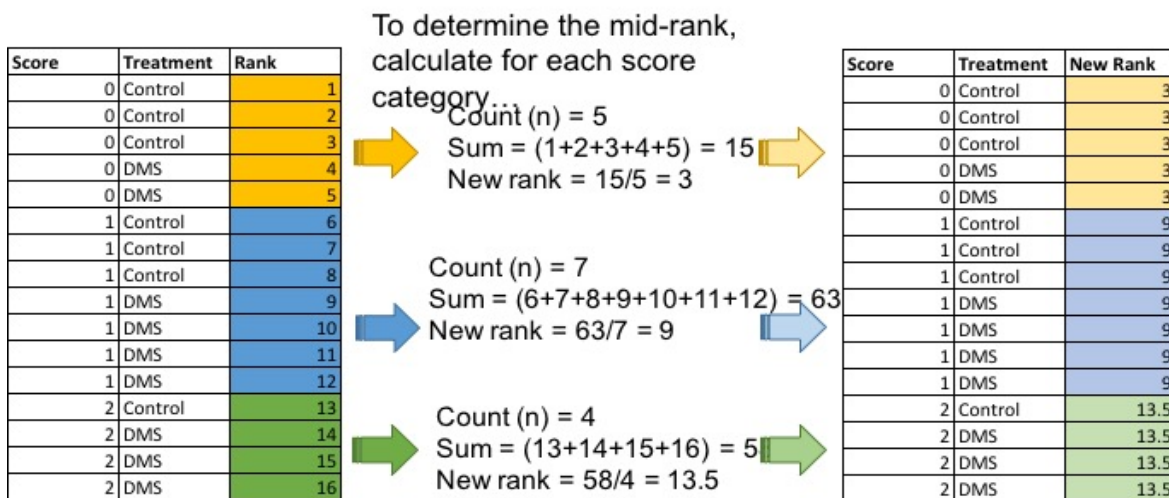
| Score | Treatment | Rank |
|---|---|---|
| 0 | Control | 1 |
| 0 | Control | 2 |
| 0 | Control | 3 |
| 0 | DMS | 4 |
| 0 | DMS | 5 |
| 1 | Control | 6 |
| 1 | Control | 7 |
| 1 | Control | 8 |
| 1 | DMS | 9 |
| 1 | DMS | 10 |
| 1 | DMS | 11 |
| 1 | DMS | 12 |
| 2 | Control | 13 |
| 2 | DMS | 14 |
| 2 | DMS | 15 |
| 2 | DMS | 16 |

To determine the mid-rank, calculate for each score category...

Count (n) = 5
Sum = (1+2+3+4+5) = 15
New rank = 15/5 = 3

Count (n) = 7
Sum = (6+7+8+9+10+11+12) = 63
New rank = 63/7 = 9

Count (n) = 4
Sum = (13+14+15+16) = 5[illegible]
New rank = 58/4 = 13.5

| Score | Treatment | New Rank |
|---|---|---|
| 0 | Control | 3 |
| 0 | Control | 3 |
| 0 | Control | 3 |
| 0 | DMS | 3 |
| 0 | DMS | 3 |
| 1 | Control | 9 |
| 1 | Control | 9 |
| 1 | Control | 9 |
| 1 | DMS | 9 |
| 1 | DMS | 9 |
| 1 | DMS | 9 |
| 1 | DMS | 9 |
| 2 | Control | 13.5 |
| 2 | DMS | 13.5 |
| 2 | DMS | 13.5 |
| 2 | DMS | 13.5 |